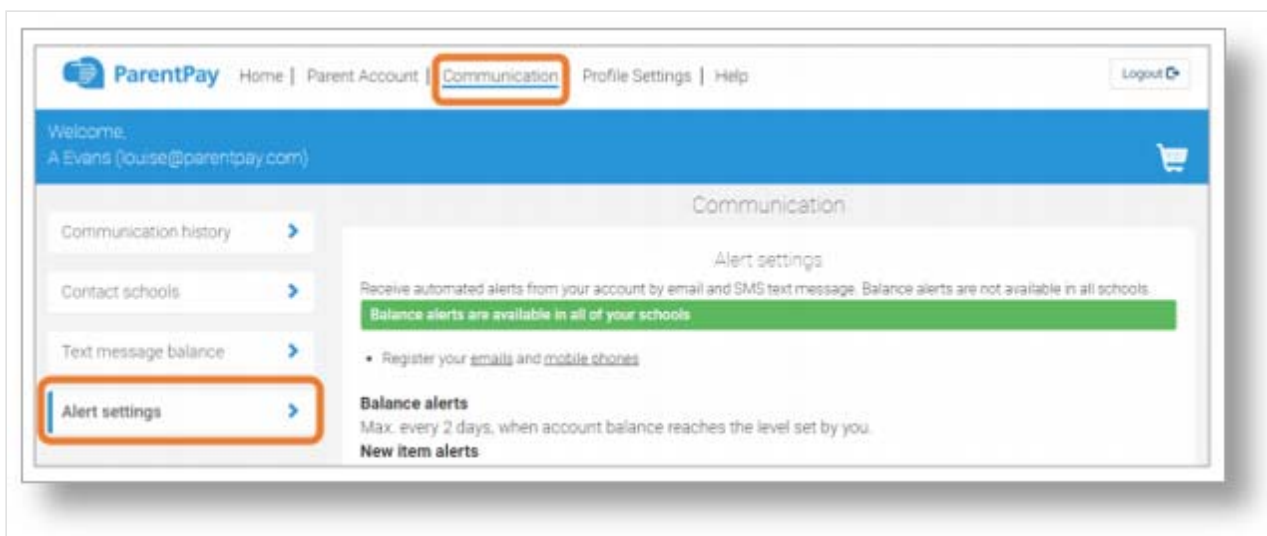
ParentPay Home | Parent Account | Communication Profile Settings | Help

Logout

Welcome,
A Evans (louise@parentpay.com)

Communication history

Contact schools

Text message balance

Alert settings

Communication

Alert settings

Receive automated alerts from your account by email and SMS text message. Balance alerts are not available in all schools.

Balance alerts are available in all of your schools

• Register your emails and mobile phones

Balance alerts
Max. every 2 days, when account balance reaches the level set by you.
New item alerts